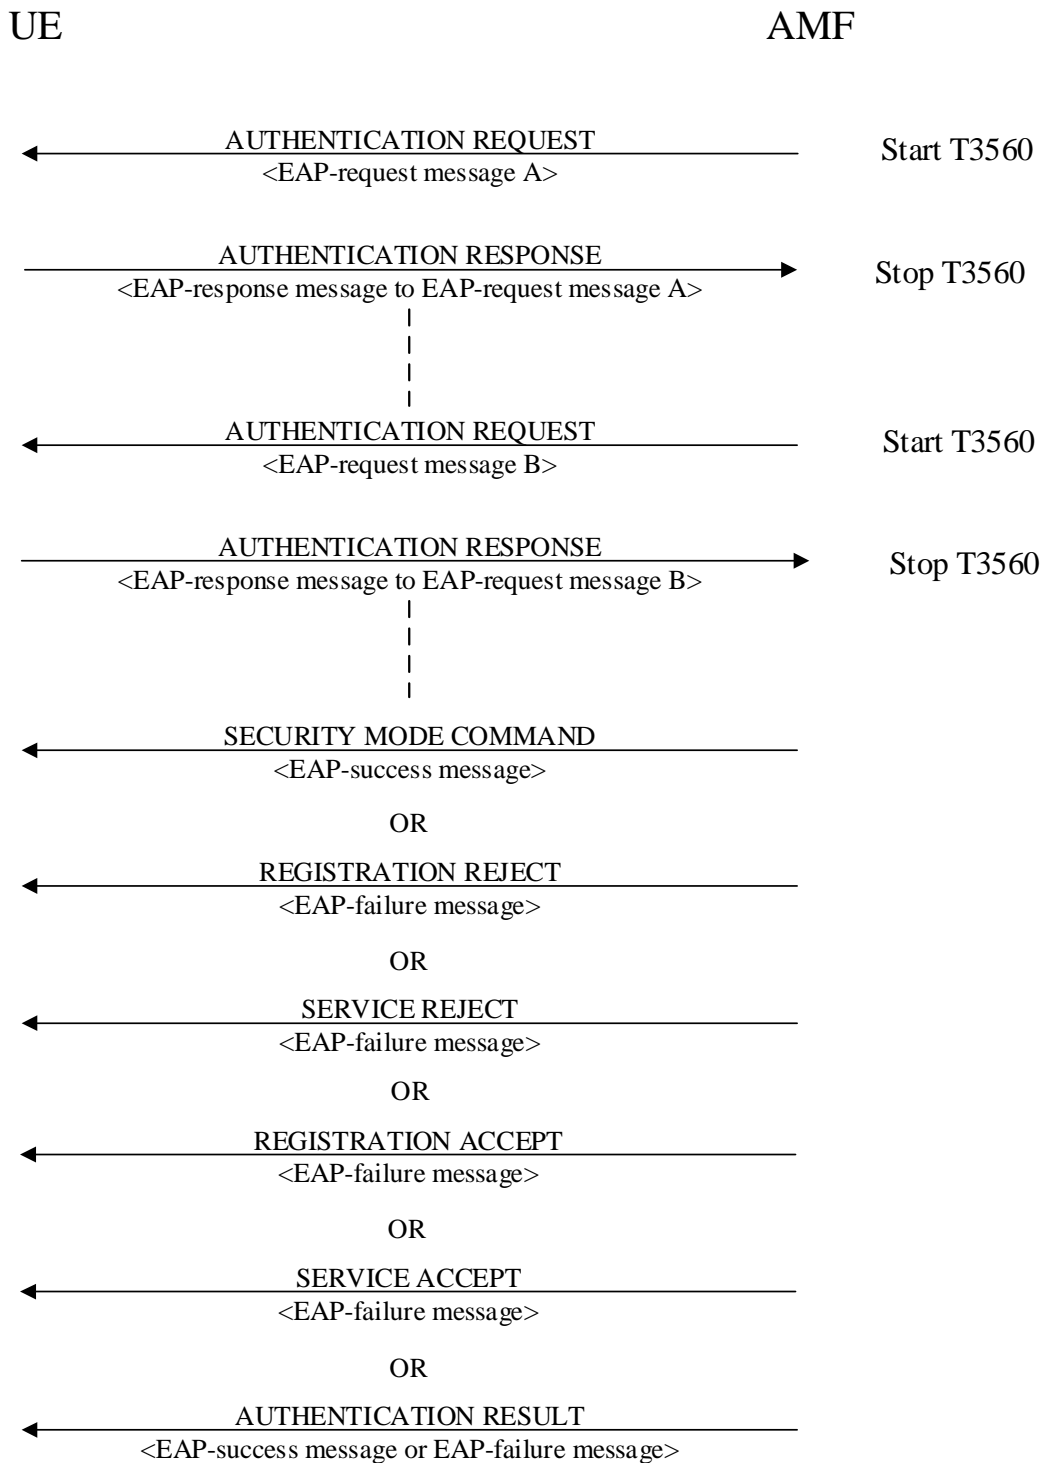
UE

AMF

AUTHENTICATION REQUEST
<EAP-request message A>

Start T3560

AUTHENTICATION RESPONSE
<EAP-response message to EAP-request message A>

Stop T3560

AUTHENTICATION REQUEST
<EAP-request message B>

Start T3560

AUTHENTICATION RESPONSE
<EAP-response message to EAP-request message B>

Stop T3560

SECURITY MODE COMMAND
<EAP-success message>

OR

REGISTRATION REJECT
<EAP-failure message>

OR

SERVICE REJECT
<EAP-failure message>

OR

REGISTRATION ACCEPT
<EAP-failure message>

OR

SERVICE ACCEPT
<EAP-failure message>

OR

AUTHENTICATION RESULT
<EAP-success message or EAP-failure message>